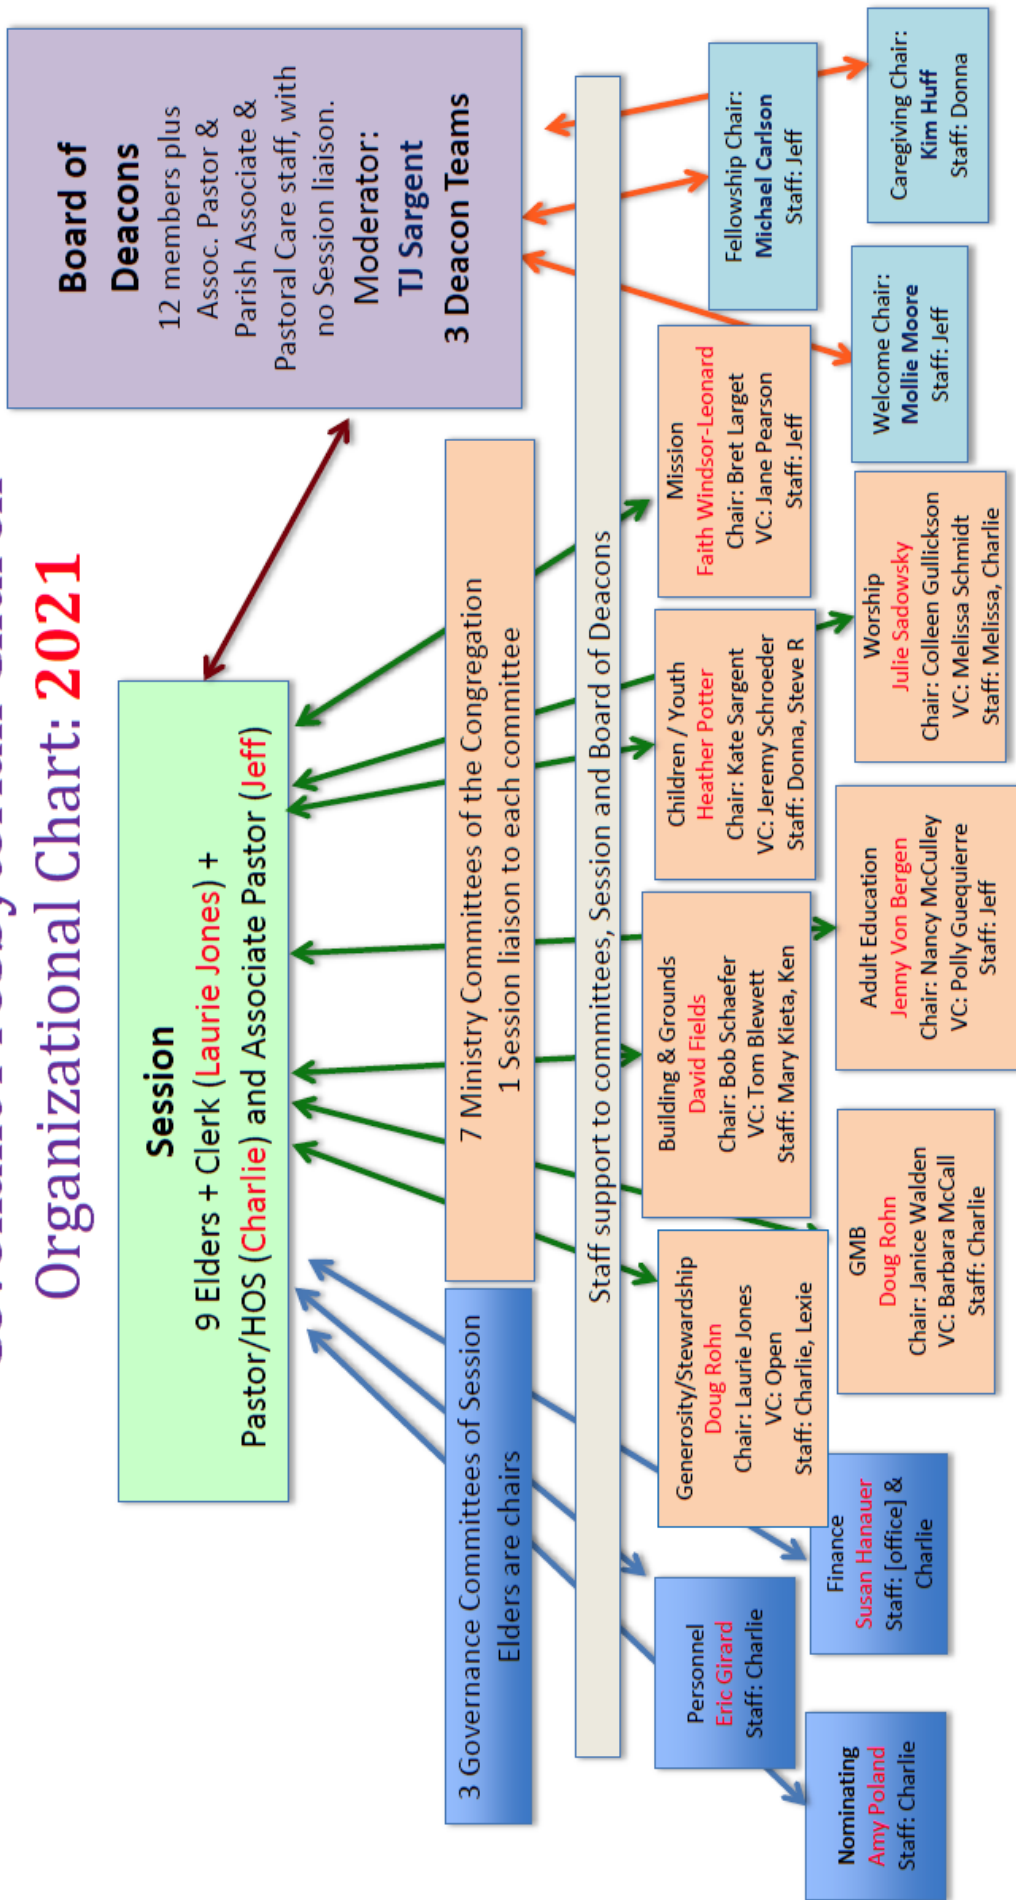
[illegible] Presbyterian Church Organizational Chart: 2021

Board of Deacons
12 members plus Assoc. Pastor & Parish Associate & Pastoral Care staff, with no Session liaison.
Moderator: TJ Sargent
3 Deacon Teams

Session
9 Elders + Clerk (Laurie Jones) + Pastor/HOS (Charlie) and Associate Pastor (Jeff)

7 Ministry Committees of the Congregation
1 Session liaison to each committee

3 Governance Committees of Session
Elders are chairs

Staff support to committees, Session and Board of Deacons

Caregiving Chair: Kim Huff
Staff: Donna

Fellowship Chair: Michael Carlson
Staff: Jeff

Welcome Chair: Mollie Moore
Staff: Jeff

Mission
Faith Windsor-Leonard
Chair: Bret Larget
VC: Jane Pearson
Staff: Jeff

Worship
Julie Sadowsky
Chair: Colleen Gullickson
VC: Melissa Schmidt
Staff: Melissa, Charlie

Children / Youth
Heather Potter
Chair: Kate Sargent
VC: Jeremy Schroeder
Staff: Donna, Steve R

Adult Education
Jenny Von Bergen
Chair: Nancy McCulley
VC: Polly Guequierre
Staff: Jeff

Building & Grounds
David Fields
Chair: Bob Schaefer
VC: Tom Blewett
Staff: Mary Kieta, Ken

GMB
Doug Rohn
Chair: Janice Walden
VC: Barbara McCall
Staff: Charlie

Generosity/Stewardship
Doug Rohn
Chair: Laurie Jones
VC: Open
Staff: Charlie, Lexie

Finance
Susan Hanauer
Staff: [office] & Charlie

Personnel
Eric Girard
Staff: Charlie

Nominating
Amy Poland
Staff: Charlie